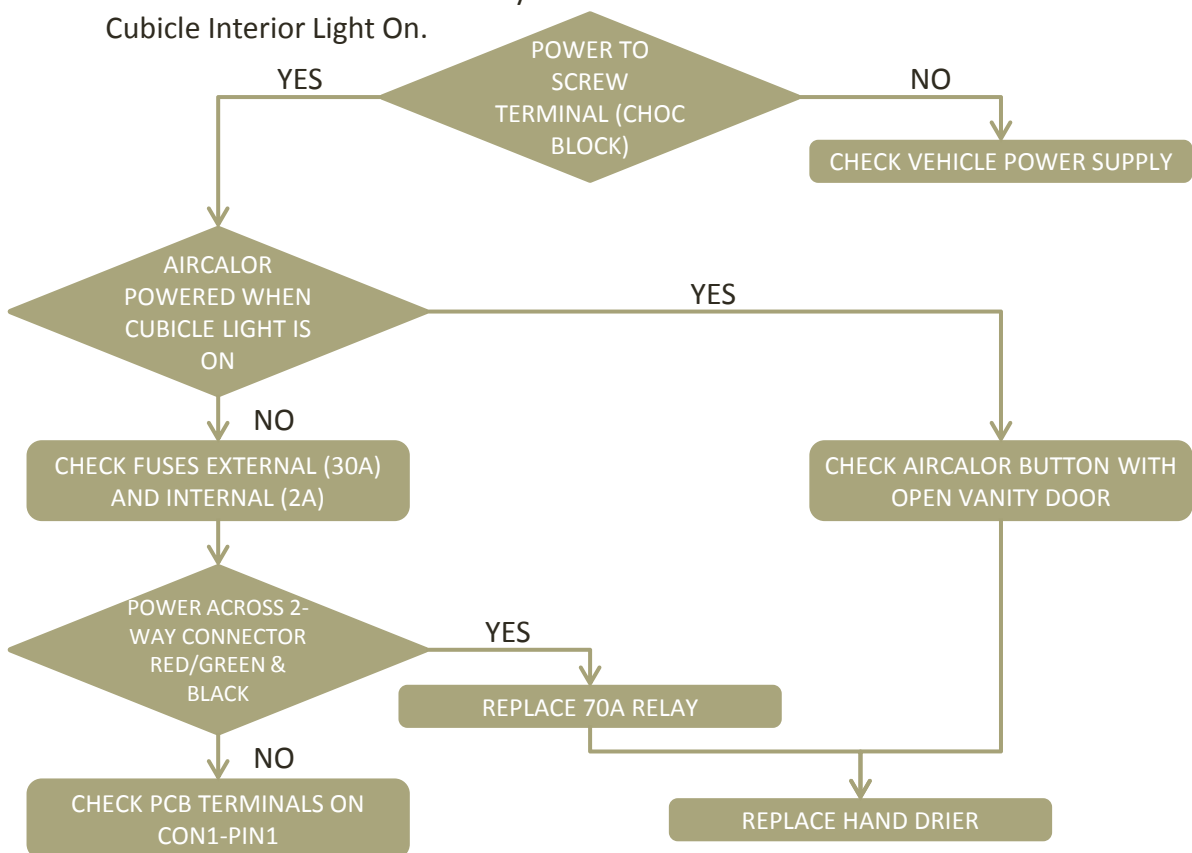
Cubicle Interior Light On.

POWER TO SCREW TERMINAL (CHOC BLOCK)

YES

NO

CHECK VEHICLE POWER SUPPLY

AIRCALOR POWERED WHEN CUBICLE LIGHT IS ON

YES

NO

CHECK FUSES EXTERNAL (30A) AND INTERNAL (2A)

CHECK AIRCALOR BUTTON WITH OPEN VANITY DOOR

POWER ACROSS 2-WAY CONNECTOR RED/GREEN & BLACK

YES

REPLACE 70A RELAY

NO

CHECK PCB TERMINALS ON CON1-PIN1

REPLACE HAND DRIER